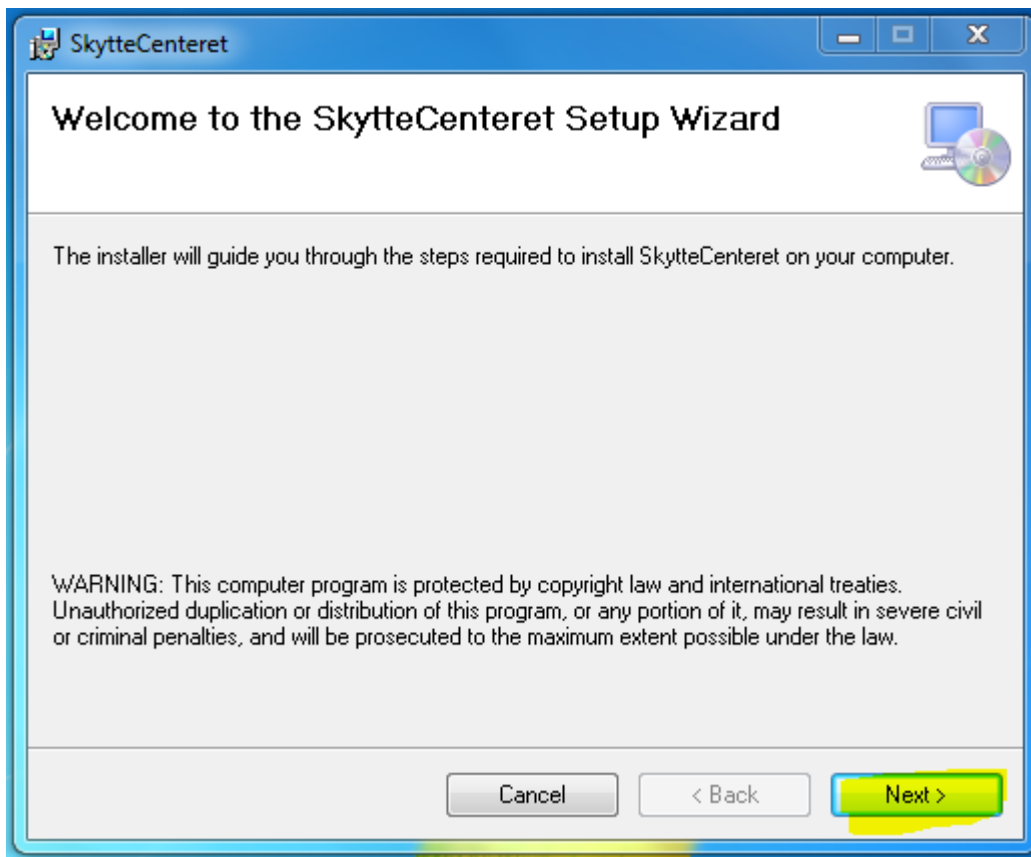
SkytteCenteret

Welcome to the SkytteCenteret Setup Wizard

The installer will guide you through the steps required to install SkytteCenteret on your computer.

WARNING: This computer program is protected by copyright law and international treaties. Unauthorized duplication or distribution of this program, or any portion of it, may result in severe civil or criminal penalties, and will be prosecuted to the maximum extent possible under the law.

Cancel
< Back
Next >